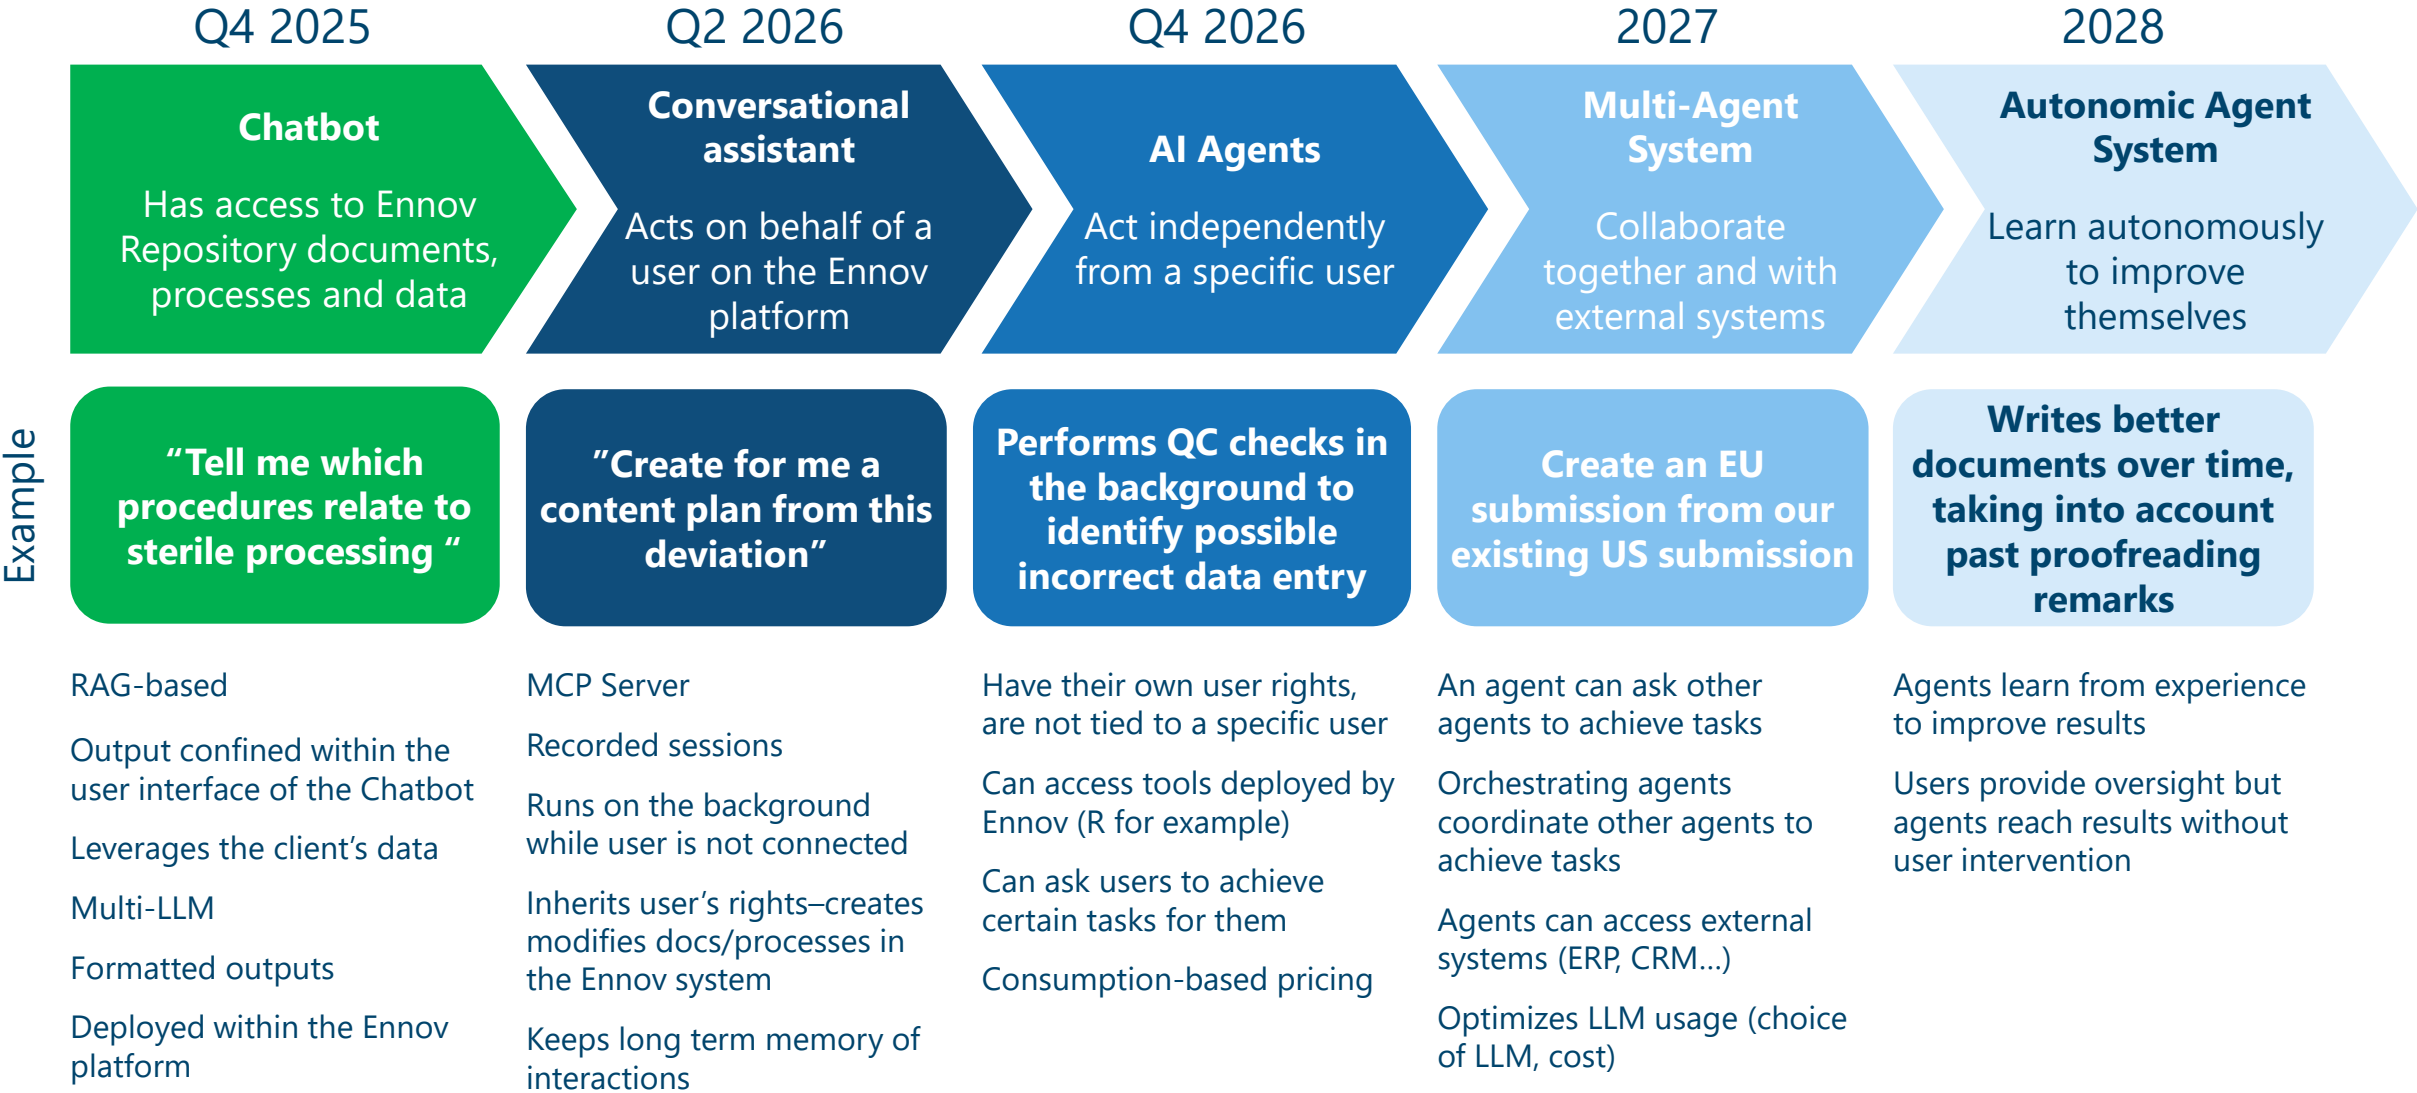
Q4 2025

Chatbot

Has access to Ennov Repository documents, processes and data

Example

“Tell me which procedures relate to sterile processing “

RAG-based

Output confined within the user interface of the Chatbot

Leverages the client’s data

Multi-LLM

Formatted outputs

Deployed within the Ennov platform

Q2 2026

Conversational assistant

Acts on behalf of a user on the Ennov platform

”Create for me a content plan from this deviation”

MCP Server

Recorded sessions

Runs on the background while user is not connected

Inherits user’s rights–creates modifies docs/processes in the Ennov system

Keeps long term memory of interactions

Q4 2026

AI Agents

Act independently from a specific user

Performs QC checks in the background to identify possible incorrect data entry

Have their own user rights, are not tied to a specific user

Can access tools deployed by Ennov (R for example)

Can ask users to achieve certain tasks for them

Consumption-based pricing

2027

Multi-Agent System

Collaborate together and with external systems

Create an EU submission from our existing US submission

An agent can ask other agents to achieve tasks

Orchestrating agents coordinate other agents to achieve tasks

Agents can access external systems (ERP, CRM...)

Optimizes LLM usage (choice of LLM, cost)

2028

Autonomic Agent System

Learn autonomously to improve themselves

Writes better documents over time, taking into account past proofreading remarks

Agents learn from experience to improve results

Users provide oversight but agents reach results without user intervention